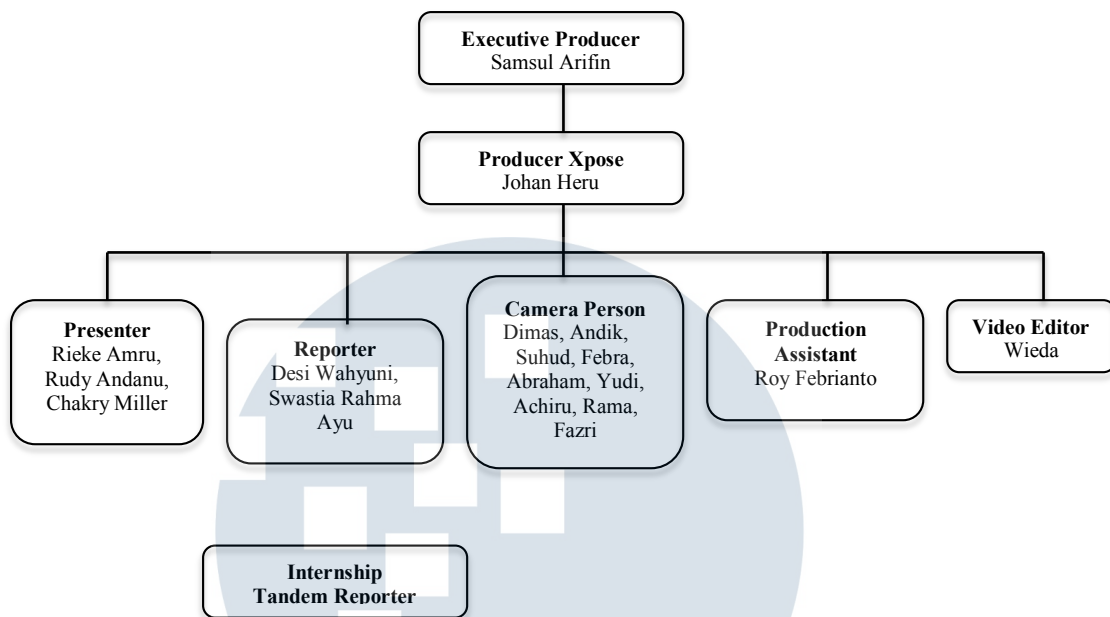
**Executive Producer**
Samsul Arifin

**Producer Xpose**
Johan Heru

**Presenter**
Rieke Amru, Rudy Andanu, Chakry Miller

**Reporter**
Desi Wahyuni, Swastia Rahma Ayu

**Camera Person**
Dimas, Andik, Suhud, Febra, Abraham, Yudi, Achiru, Rama, Fazri

**Production Assistant**
Roy Febrianto

**Video Editor**
Wieda

**Internship Tandem Reporter**